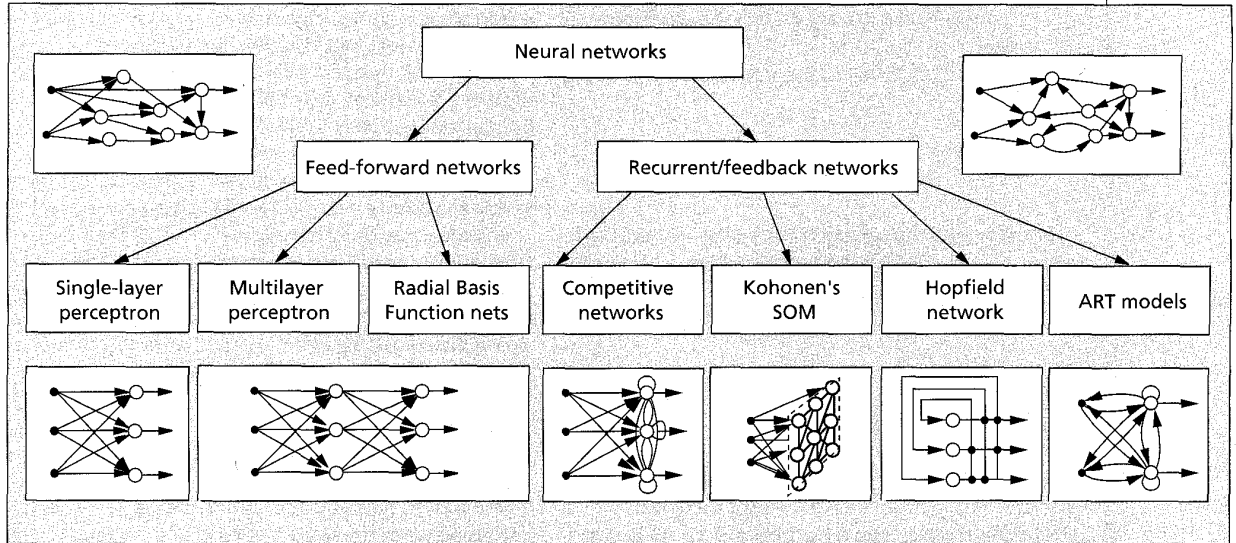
Neural networks

Feed-forward networks

Recurrent/feedback networks

Single-layer perceptron

Multilayer perceptron

Radial Basis Function nets

Competitive networks

Kohonen's SOM

Hopfield network

ART models